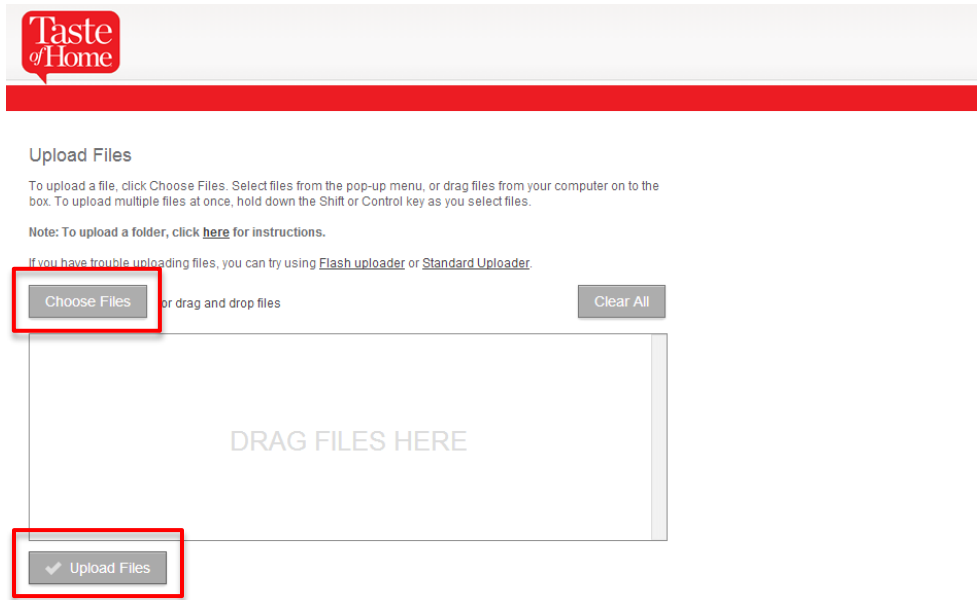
Taste of Home

Upload Files

To upload a file, click Choose Files. Select files from the pop-up menu, or drag files from your computer on to the box. To upload multiple files at once, hold down the Shift or Control key as you select files.

Note: To upload a folder, click here for instructions.

If you have trouble uploading files, you can try using Flash uploader or Standard Uploader.

Choose Files or drag and drop files

Clear All

DRAG FILES HERE

Upload Files